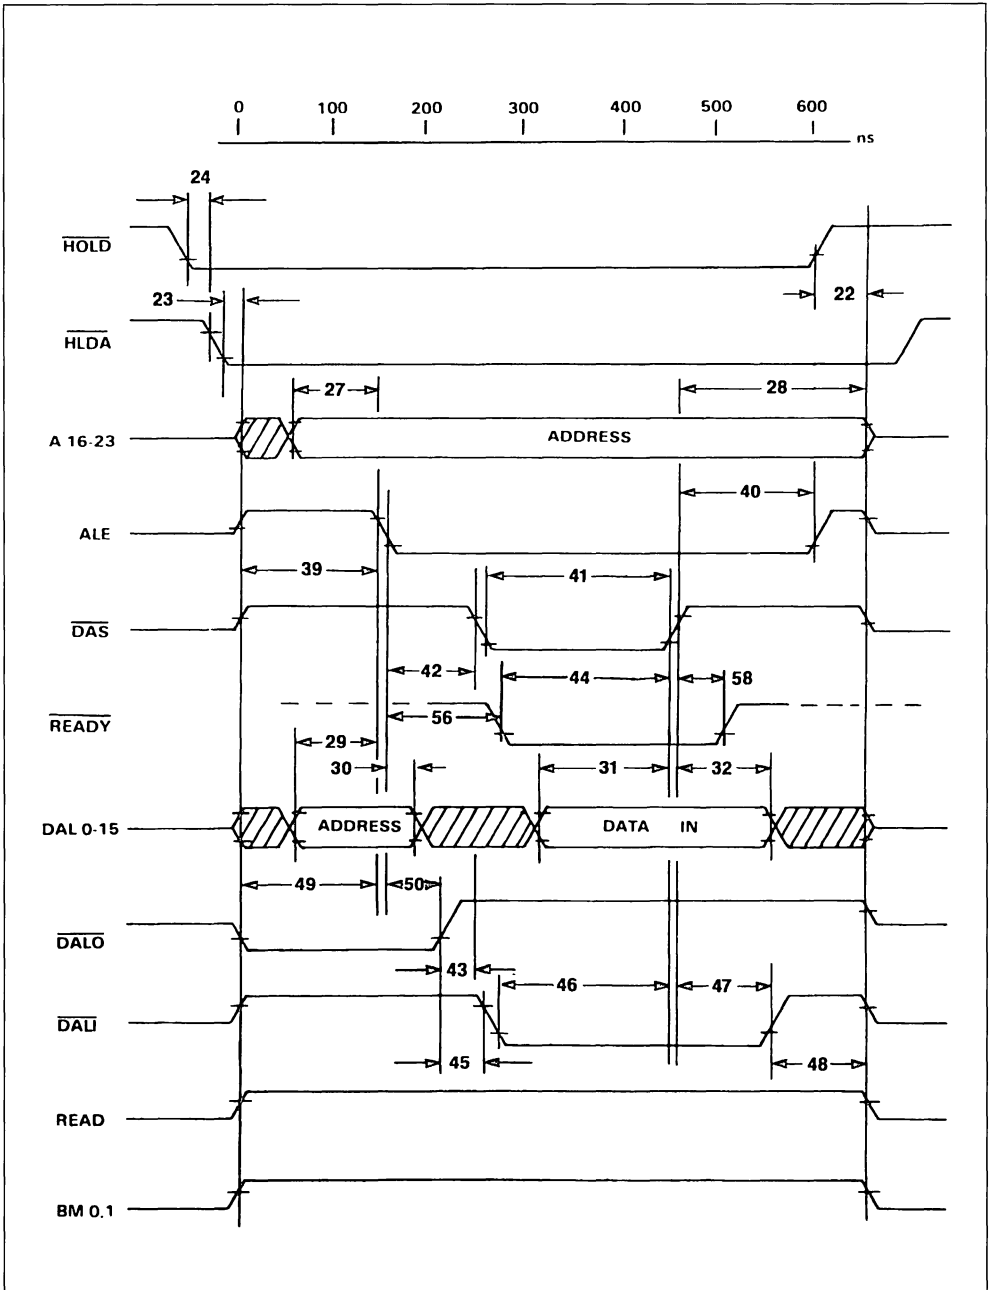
0 100 200 300 400 500 600 ns

24

$\overline{HOLD}$

23

22

$\overline{HLDA}$

27

28

A 16-23

ADDRESS

40

ALE

39

41

$\overline{DAS}$

42

44

58

$\overline{READY}$

56

29

30

31

32

DAL 0-15

ADDRESS

DATA IN

49

50

$\overline{DALO}$

43

46

47

$\overline{DALI}$

45

48

READ

BM 0,1